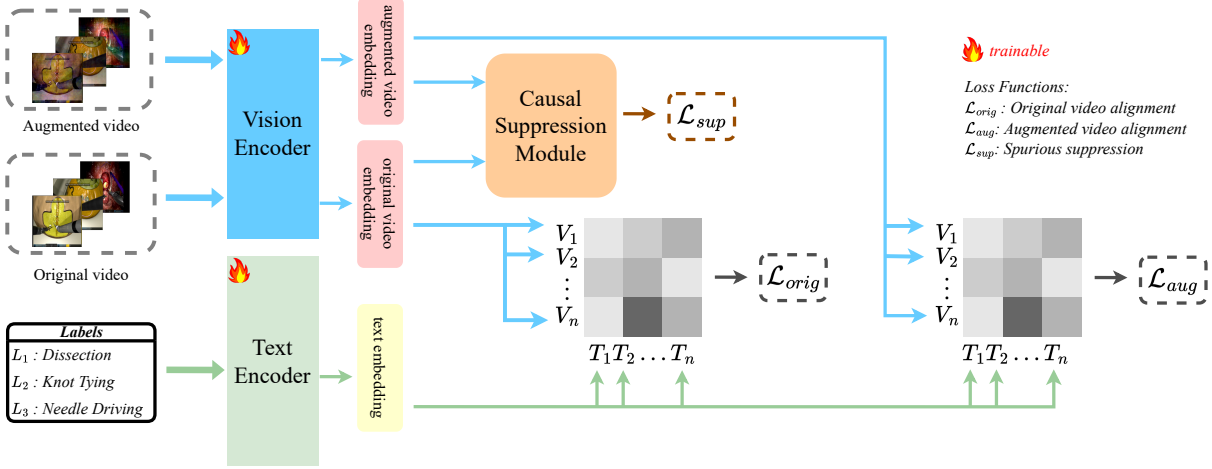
Augmented video

Original video

Labels

$L_1$ : Dissection

$L_2$ : Knot Tying

$L_3$ : Needle Driving

Vision Encoder

Text Encoder

augmented video embedding

original video embedding

text embedding

Causal Suppression Module

$\mathcal{L}_{sup}$

$V_1$
$V_2$
$\vdots$
$V_n$

$T_1 T_2 \dots T_n$

$\mathcal{L}_{orig}$

$V_1$
$V_2$
$\vdots$
$V_n$

$T_1 T_2 \dots T_n$

$\mathcal{L}_{aug}$

trainable

Loss Functions:
$\mathcal{L}_{orig}$ : Original video alignment
$\mathcal{L}_{aug}$: Augmented video alignment
$\mathcal{L}_{sup}$: Spurious suppression